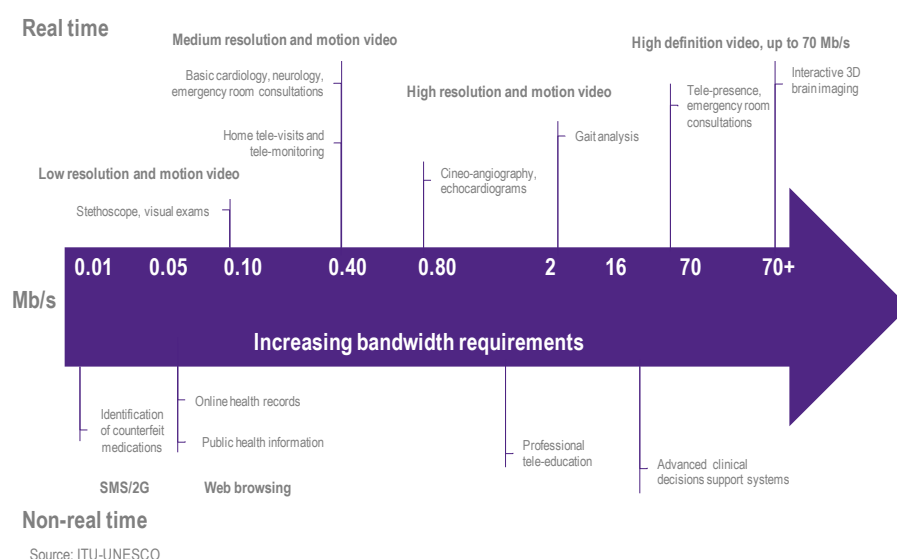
Real time

Medium resolution and motion video

Basic cardiology, neurology, emergency room consultations

Home tele-visits and tele-monitoring

High resolution and motion video

Gait analysis

High definition video, up to 70 Mb/s

Tele-presence, emergency room consultations

Interactive 3D brain imaging

Low resolution and motion video

Cineo-angiography, echocardiograms

Stethoscope, visual exams

0.01 0.05 0.10 0.40 0.80 2 16 70 70+

Mb/s

Increasing bandwidth requirements

Identification of counterfeit medications

Online health records

Public health information

Professional tele-education

Advanced clinical decisions support systems

SMS/2G

Web browsing

Non-real time

Source: ITU-UNESCO